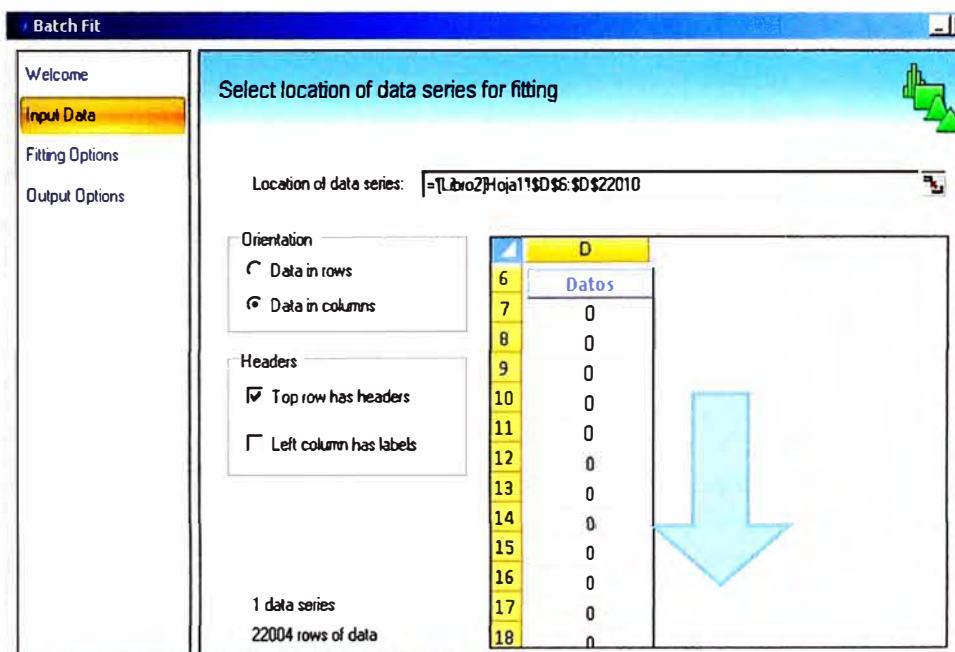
Batch Fit

Welcome
Input Data
Fitting Options
Output Options

Select location of data series for fitting

Location of data series: ='[Libro2]Hoja1'!$D$6:$D$22010

Orientation
Data in rows
Data in columns

Headers
Top row has headers
Left column has labels

| | D |
|---|---|
| 6 | Datos |
| 7 | 0 |
| 8 | 0 |
| 9 | 0 |
| 10 | 0 |
| 11 | 0 |
| 12 | 0 |
| 13 | 0 |
| 14 | 0 |
| 15 | 0 |
| 16 | 0 |
| 17 | 0 |
| 18 | 0 |

1 data series
22004 rows of data